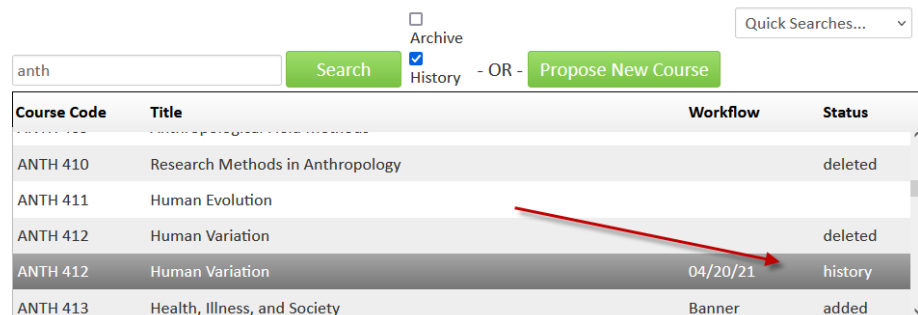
Archive

Quick Searches...

anth

Search

History

- OR -

Propose New Course

| Course Code | Title | Workflow | Status |
|---|---|---|---|
| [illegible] | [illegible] | | |
| ANTH 410 | Research Methods in Anthropology | | deleted |
| ANTH 411 | Human Evolution | | |
| ANTH 412 | Human Variation | | deleted |
| ANTH 412 | Human Variation | 04/20/21 | history |
| ANTH 413 | Health, Illness, and Society | Banner | added |